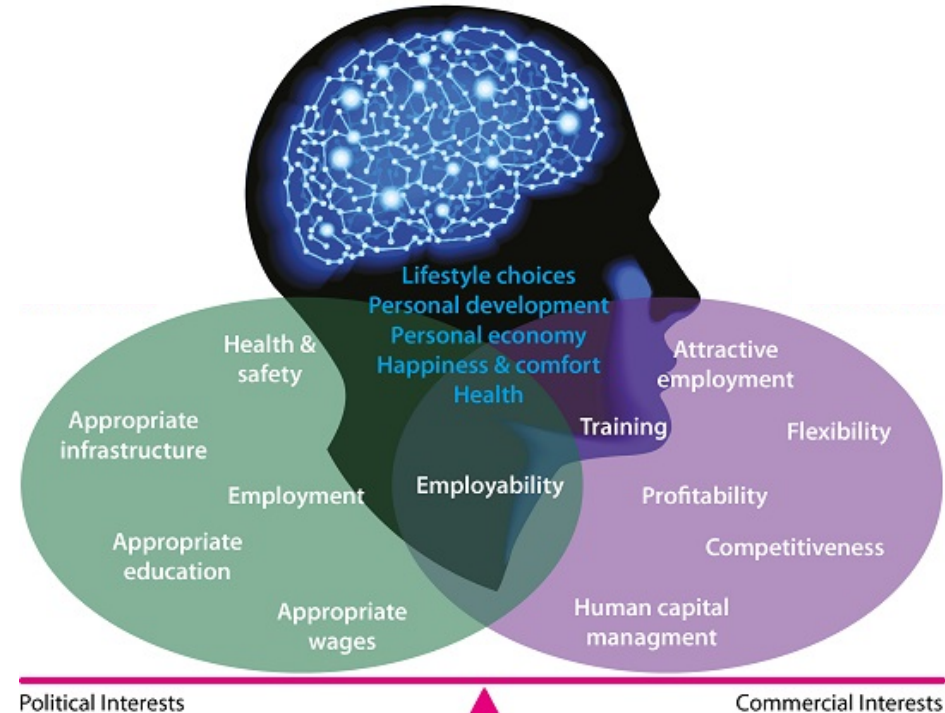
Lifestyle choices
Personal development
Personal economy
Happiness & comfort
Health

Health & safety

Appropriate infrastructure

Employment

Appropriate education

Appropriate wages

Employability

Training

Attractive employment

Flexibility

Profitability

Competitiveness

Human capital managment

Political Interests

Commercial Interests